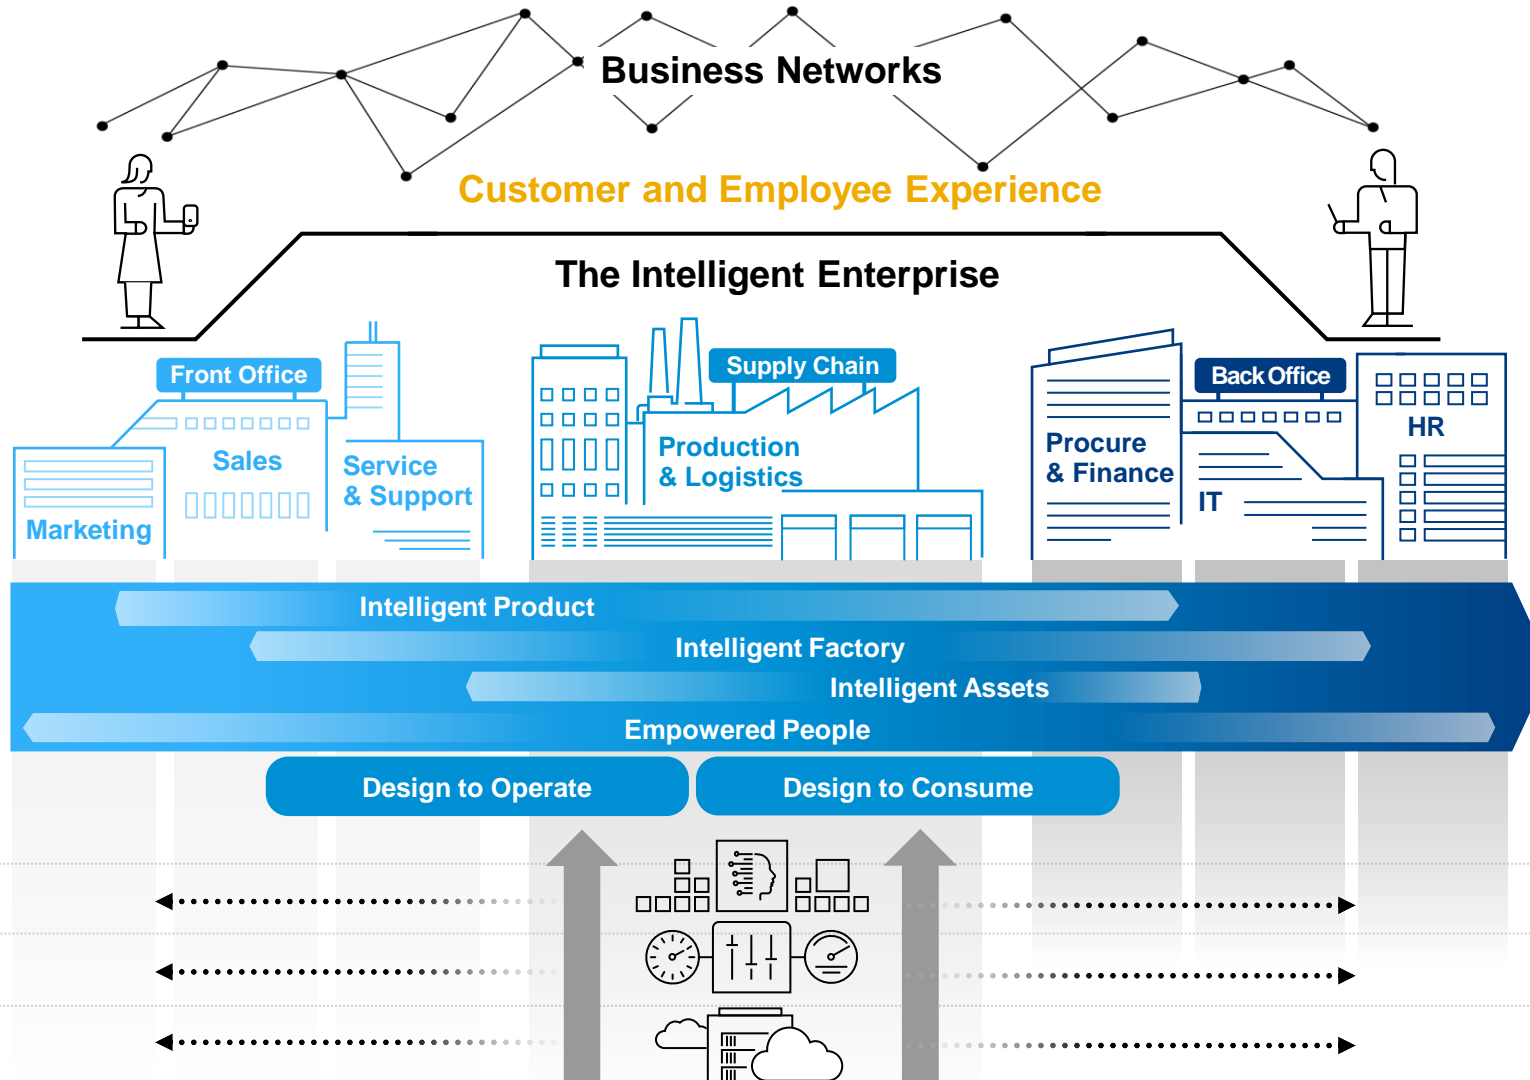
Business Networks

Customer and Employee Experience

The Intelligent Enterprise

Front Office

Sales

Marketing

Service & Support

Supply Chain

Production & Logistics

Back Office

Procure & Finance

IT

HR

Intelligent Product

Intelligent Factory

Intelligent Assets

Empowered People

Design to Operate

Design to Consume